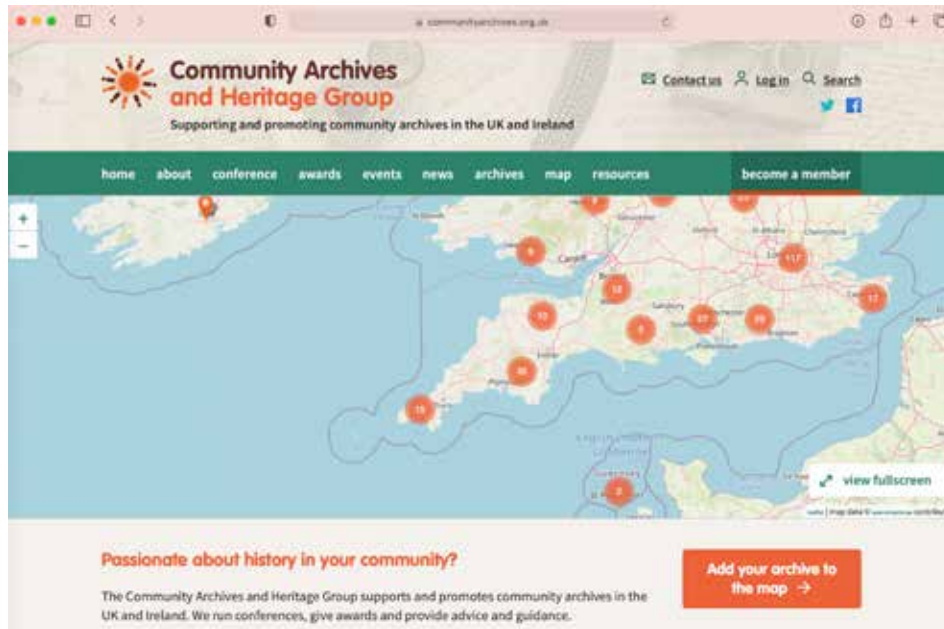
communityarchives.org.uk

Community Archives and Heritage Group

Supporting and promoting community archives in the UK and Ireland

Contact us Log in Search

home about conference awards events news archives map resources become a member

+
−

9
6
117
12
17
10
9
27
26
30
15
3

view fullscreen

Passionate about history in your community?

The Community Archives and Heritage Group supports and promotes community archives in the UK and Ireland. We run conferences, give awards and provide advice and guidance.

Add your archive to the map →